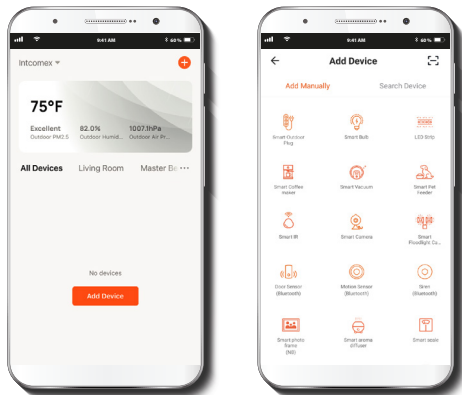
9:41 AM
60%

Intcomex

75°F
Excellent
Outdoor PM2.5
82.0%
Outdoor Humidi...
1007.1hPa
Outdoor Air Pr...

All Devices
Living Room
Master Be

No devices

Add Device

9:41 AM
60%

Add Device

Add Manually
Search Device

Smart Outdoor Plug
Smart Bulb
LED Strip
Smart Coffee maker
Smart Vacuum
Smart Pet feeder
Smart IR
Smart Camera
Smart Floodlight Ca...
Door Sensor (Bluetooth)
Motion Sensor (Bluetooth)
Siren (Bluetooth)
Smart photo frame (NB)
Smart aroma diffuser
Smart scale